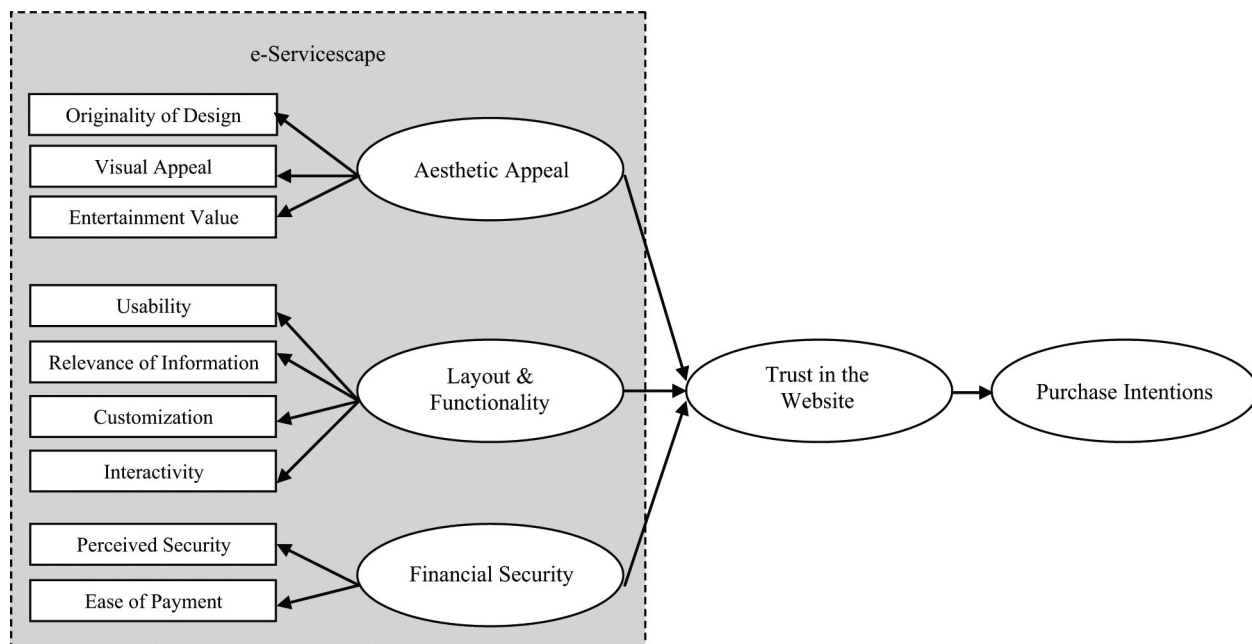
e-Servicescape

Originality of Design

Visual Appeal

Entertainment Value

Aesthetic Appeal

Usability

Relevance of Information

Customization

Interactivity

Layout & Functionality

Perceived Security

Ease of Payment

Financial Security

Trust in the Website

Purchase Intentions